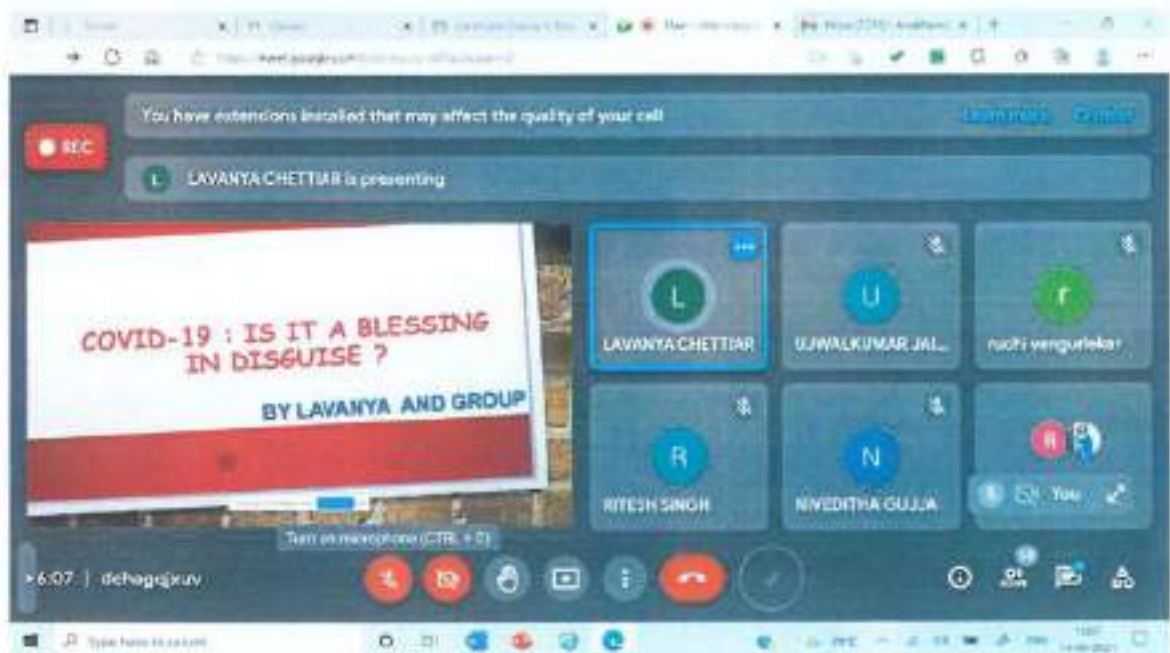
You have extensions installed that may affect the quality of your call

Learn more Dismiss

REC

L LAVANYA CHETTIAR is presenting

COVID-19 : IS IT A BLESSING IN DISGUISE ?

BY LAVANYA AND GROUP

L LAVANYA CHETTIAR

U UJWALKUMAR JAI...

r ruchi vengurlekar

R RITESH SINGH

N NIVEDITHA GUJJA

You

Turn on microphone (CTRL + D)

6:07 | dehagqjxuv

Type here to search